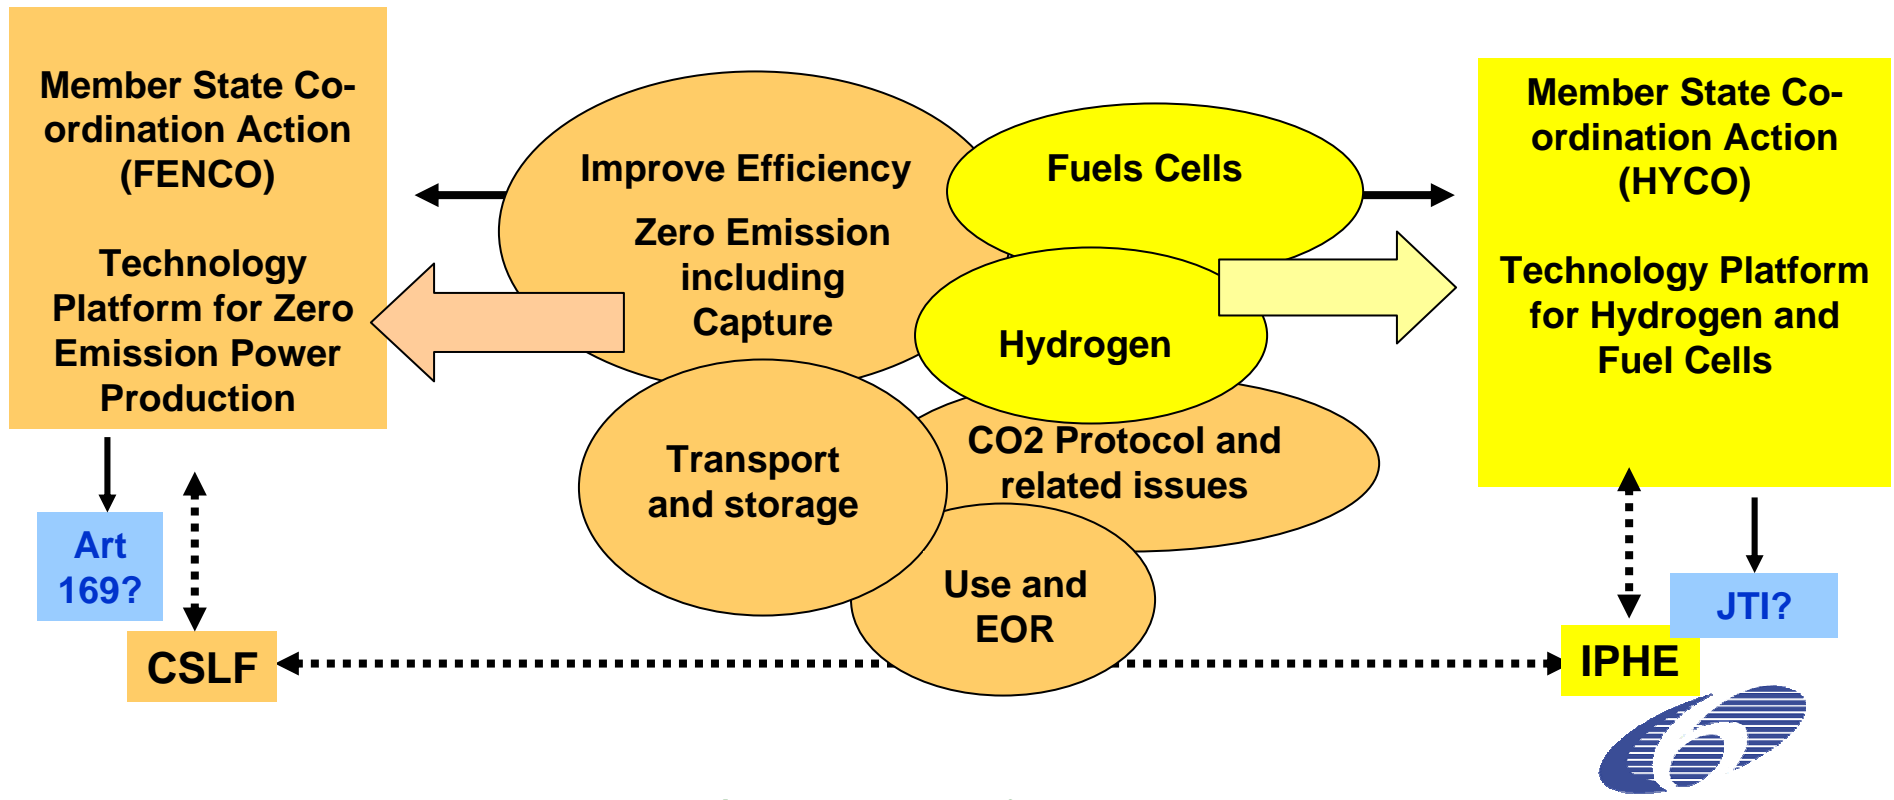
Member State Co-ordination Action (FENCO)

Technology Platform for Zero Emission Power Production

Art 169?

CSLF

Improve Efficiency

Zero Emission including Capture

Fuels Cells

Hydrogen

Transport and storage

CO2 Protocol and related issues

Use and EOR

Member State Co-ordination Action (HYCO)

Technology Platform for Hydrogen and Fuel Cells

JTI?

IPHE